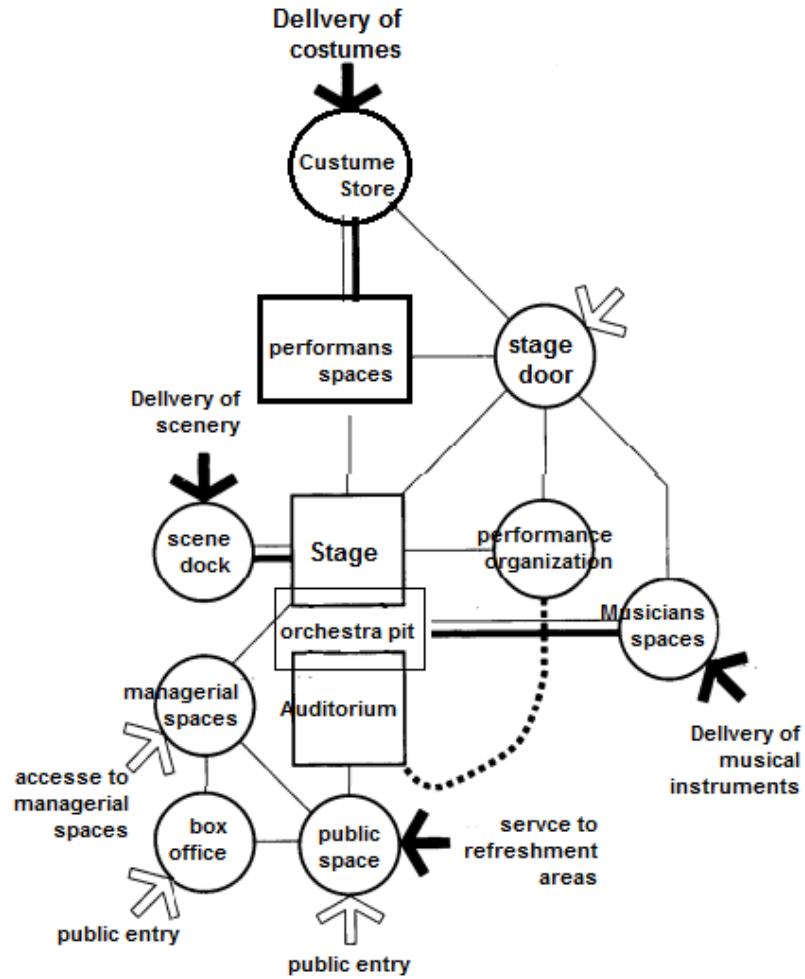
Dellvery of costumes

Custume Store

performans spaces

stage door

Dellvery of scenery

scene dock

Stage

performance organization

orchestra pit

Musicians spaces

managerial spaces

Auditorium

Dellvery of musical instruments

accesse to managerial spaces

box office

public space

servce to refreshment areas

public entry

public entry